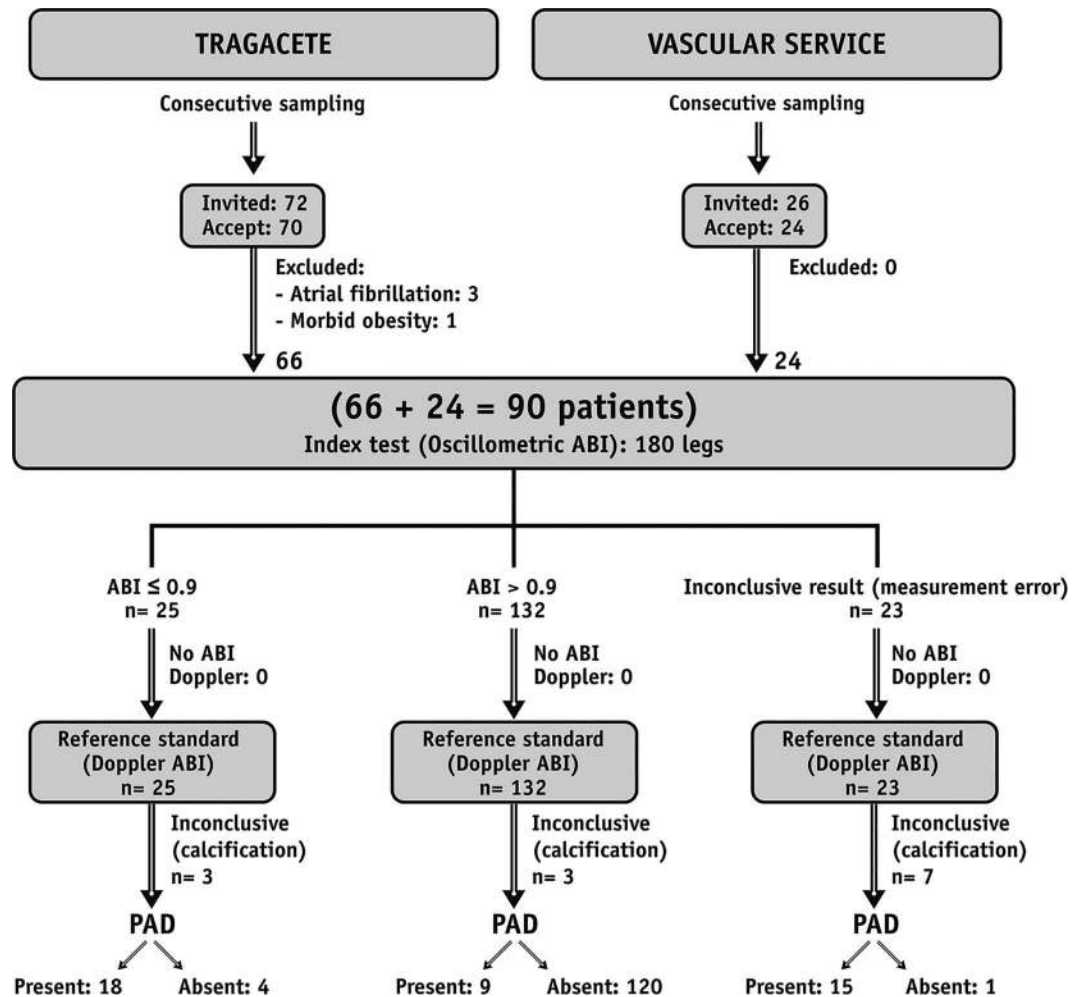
TRAGACETE

Consecutive sampling

Invited: 72
Accept: 70

Excluded:
- Atrial fibrillation: 3
- Morbid obesity: 1

66

VASCULAR SERVICE

Consecutive sampling

Invited: 26
Accept: 24

Excluded: 0

24

(66 + 24 = 90 patients)
Index test (Oscillometric ABI): 180 legs

ABI $\leq$ 0.9
n= 25

No ABI Doppler: 0

Reference standard (Doppler ABI) n= 25

Inconclusive (calcification) n= 3

PAD

Present: 18 Absent: 4

ABI > 0.9
n= 132

No ABI Doppler: 0

Reference standard (Doppler ABI) n= 132

Inconclusive (calcification) n= 3

PAD

Present: 9 Absent: 120

Inconclusive result (measurement error)
n= 23

No ABI Doppler: 0

Reference standard (Doppler ABI) n= 23

Inconclusive (calcification) n= 7

PAD

Present: 15 Absent: 1